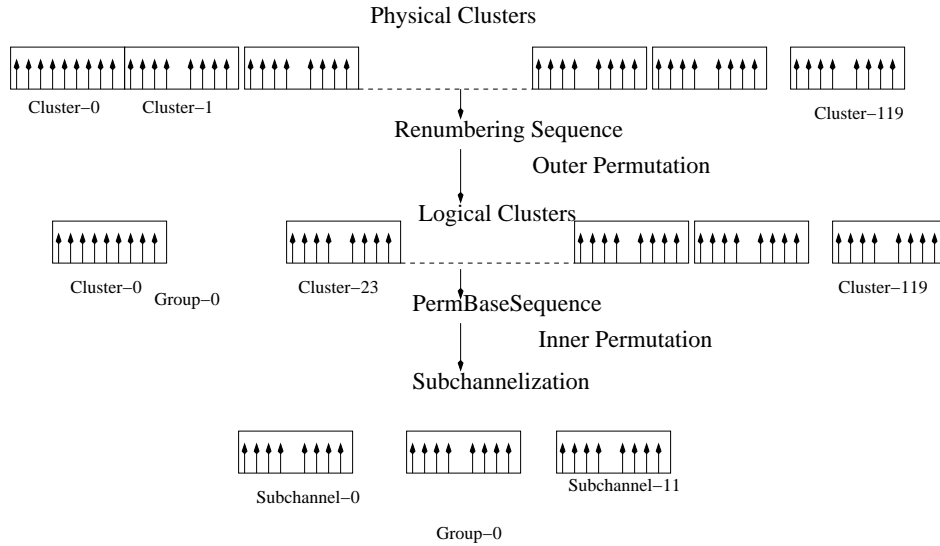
Physical Clusters

Cluster−0 Cluster−1 Cluster−119

Renumbering Sequence

Outer Permutation

Logical Clusters

Cluster−0 Group−0 Cluster−23 Cluster−119

PermBaseSequence

Inner Permutation

Subchannelization

Subchannel−0 Subchannel−11

Group−0